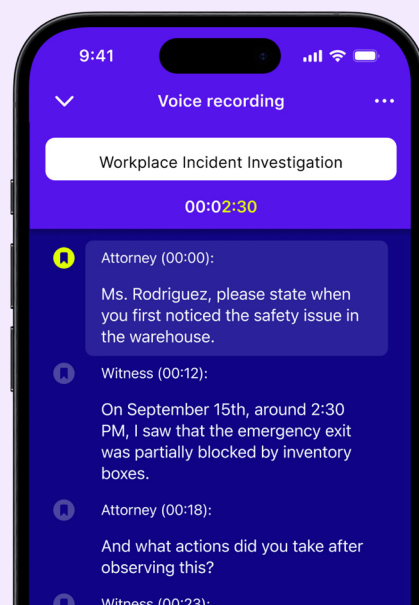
9:41

Voice recording

Workplace Incident Investigation

00:02:30

Attorney (00:00):

Ms. Rodriguez, please state when you first noticed the safety issue in the warehouse.

Witness (00:12):

On September 15th, around 2:30 PM, I saw that the emergency exit was partially blocked by inventory boxes.

Attorney (00:18):

And what actions did you take after observing this?

Witness (00:23):